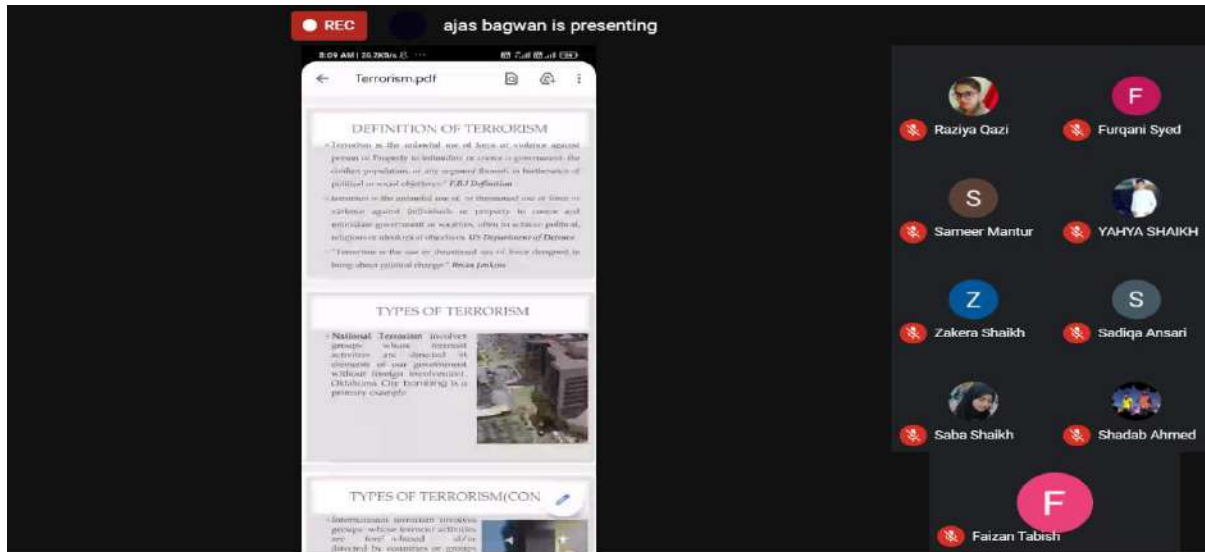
REC

ajas bagwan is presenting

8:09 AM | 20.2KB/s

Terrorism.pdf

DEFINITION OF TERRORISM

• Terrorism is the unlawful use of force or violence against person or Property to intimidate or coerce a government, the civilian population, or any segment thereof, in furtherance of political or social objectives." F.B.I Definition

• Terrorism is the unlawful use of, or threatened use of force or violence against individuals or property to coerce and intimidate government or societies, often to achieve political, religious or ideological objectives. US Department of Defence

• "Terrorism is the use or threatened use of force designed to bring about political change" Brian Jenkins

TYPES OF TERRORISM

• National Terrorism involves groups whose terrorist activities are directed at elements of our government without foreign involvement. Oklahoma City bombing is a primary example

TYPES OF TERRORISM(CON

• International terrorism involves groups whose terrorist activities are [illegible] based and/or directed by countries or groups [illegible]

F

Raziya Qazi

Furqani Syed

S

Sameer Mantur

YAHYA SHAIKH

Z

Zakera Shaikh

S

Sadiqa Ansari

Saba Shaikh

Shadab Ahmed

F

Faizan Tabish